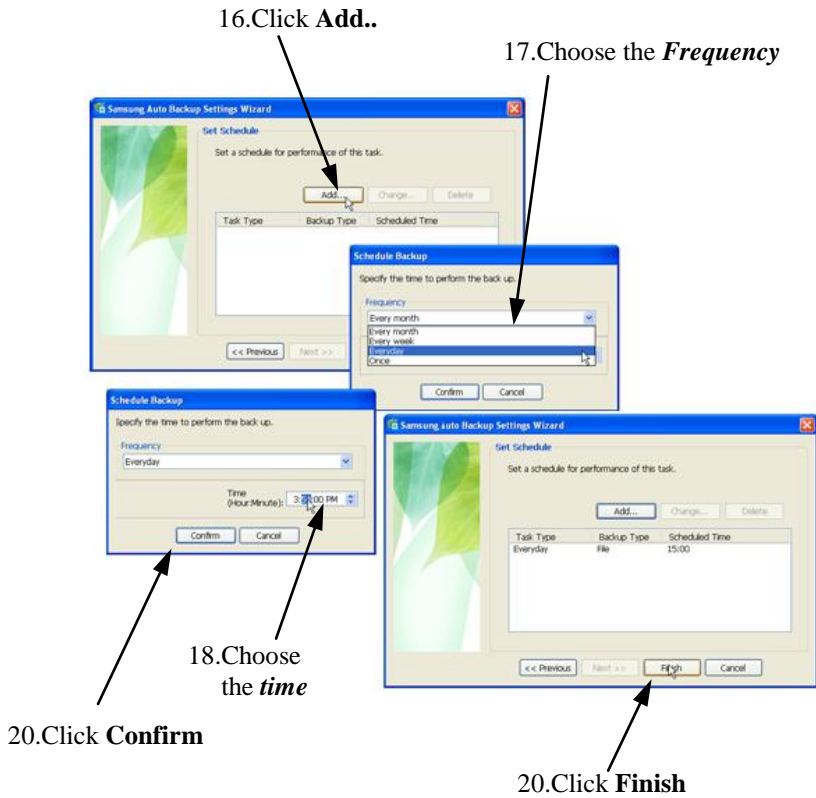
16.Click **Add..**

17.Choose the ***Frequency***

Samsung Auto Backup Settings Wizard

Set Schedule

Set a schedule for performance of this task.

Add... Change... Delete

| Task Type | Backup Type | Scheduled Time |
|---|---|---|

<< Previous Next >>

Schedule Backup

Specify the time to perform the back up.

Frequency

Every month

Every month
Every week
Everyday
Once

Confirm Cancel

Schedule Backup

Specify the time to perform the back up.

Frequency

Everyday

Time (Hour:Minute): 3:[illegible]:00 PM

Confirm Cancel

Samsung auto Backup Settings Wizard

Set Schedule

Set a schedule for performance of this task.

Add... Change... Delete

| Task Type | Backup Type | Scheduled Time |
|---|---|---|
| Everyday | File | 15:00 |

<< Previous Next >> Finish Cancel

18.Choose the ***time***

20.Click **Confirm**

20.Click **Finish**